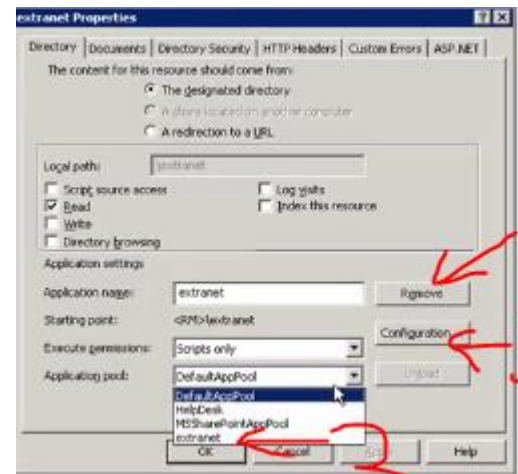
extranet Properties

?X

Directory | Documents | Directory Security | HTTP Headers | Custom Errors | ASP.NET

The content for this resource should come from:

The designated directory

A share located on another computer

A redirection to a URL

Local path: \extranet

Script source access

Read

Write

Directory browsing

Log visits

Index this resource

Application settings

Application name: extranet

Remove

Starting point: <RM>\extranet

Configuration...

Execute permissions: Scripts only

Application pool: DefaultAppPool

Unload

DefaultAppPool
HelpDesk
MSSharePointAppPool
extranet

OK

Cancel

Apply

Help